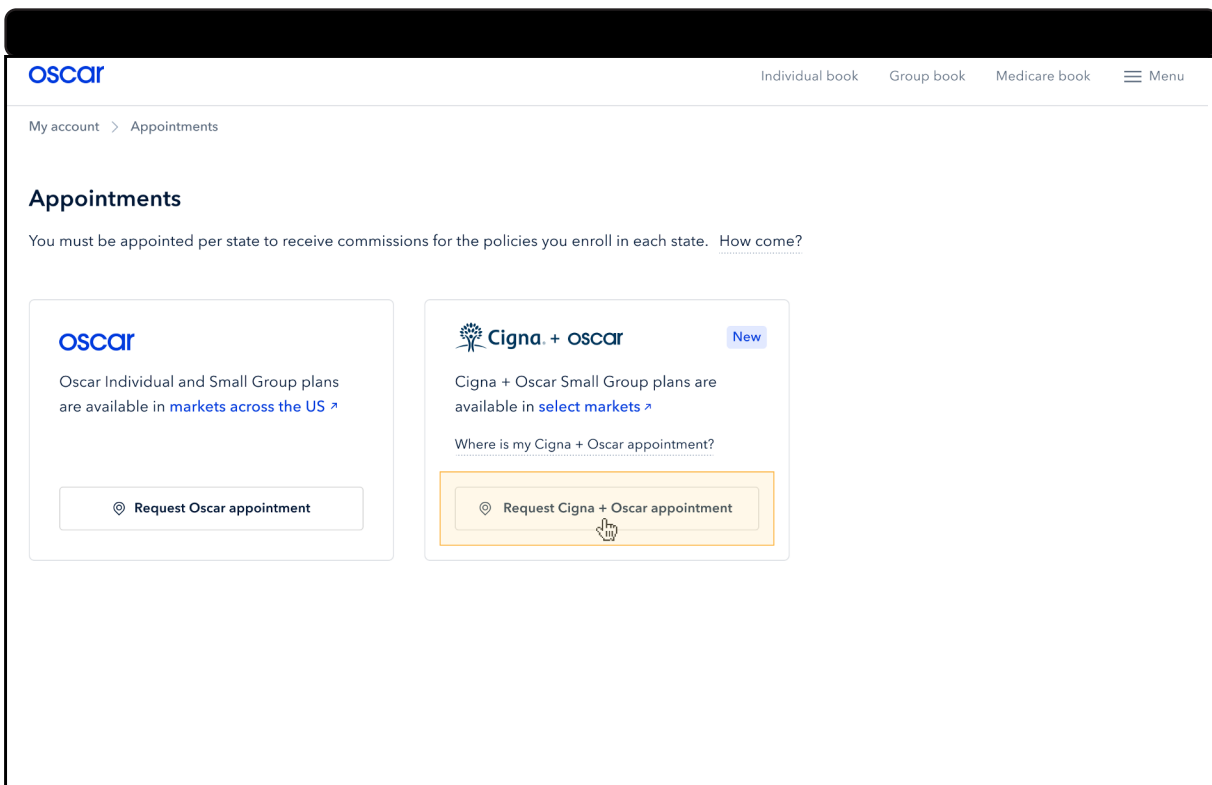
oscar

Individual book Group book Medicare book Menu

My account > Appointments

Appointments

You must be appointed per state to receive commissions for the policies you enroll in each state. How come?

oscar

Oscar Individual and Small Group plans are available in markets across the US ↗

Request Oscar appointment

Cigna. + oscar

New

Cigna + Oscar Small Group plans are available in select markets ↗

Where is my Cigna + Oscar appointment?

Request Cigna + Oscar appointment